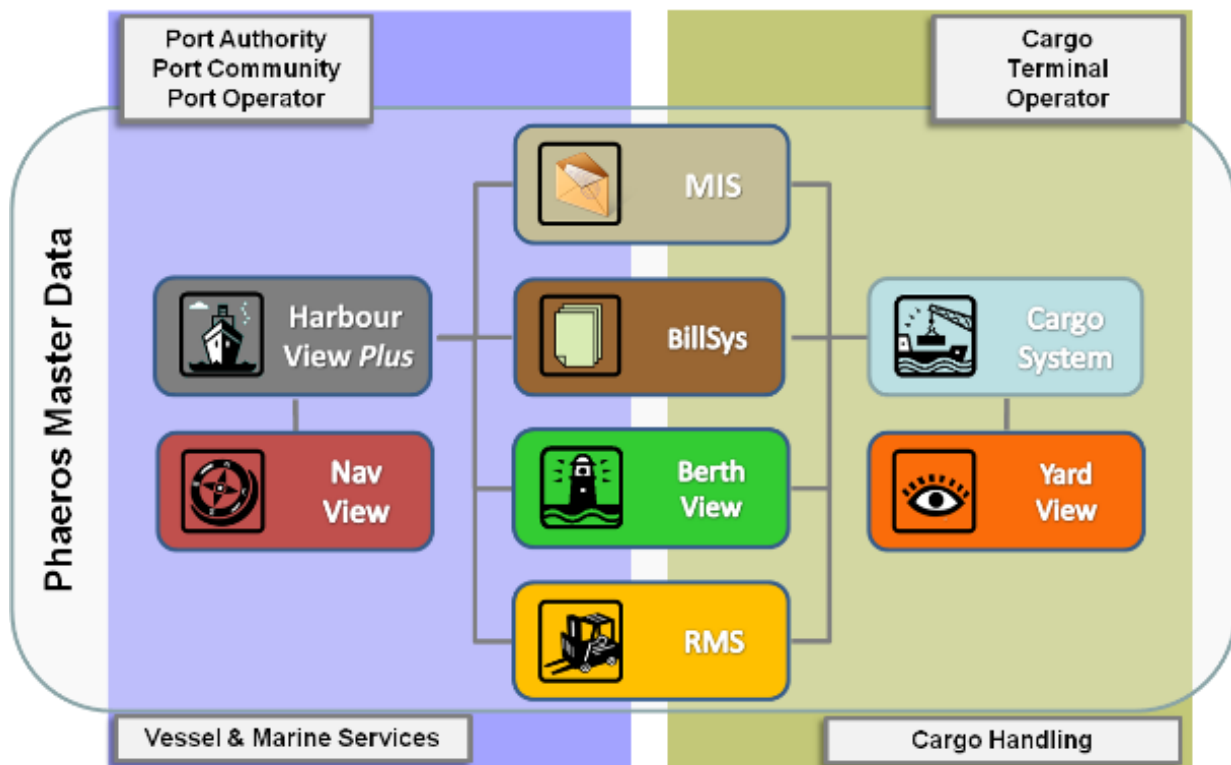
Port Authority
Port Community
Port Operator

Cargo
Terminal
Operator

Phaeros Master Data

MIS

Harbour View *Plus*

BillSys

Cargo System

Nav View

Berth View

Yard View

RMS

Vessel & Marine Services

Cargo Handling